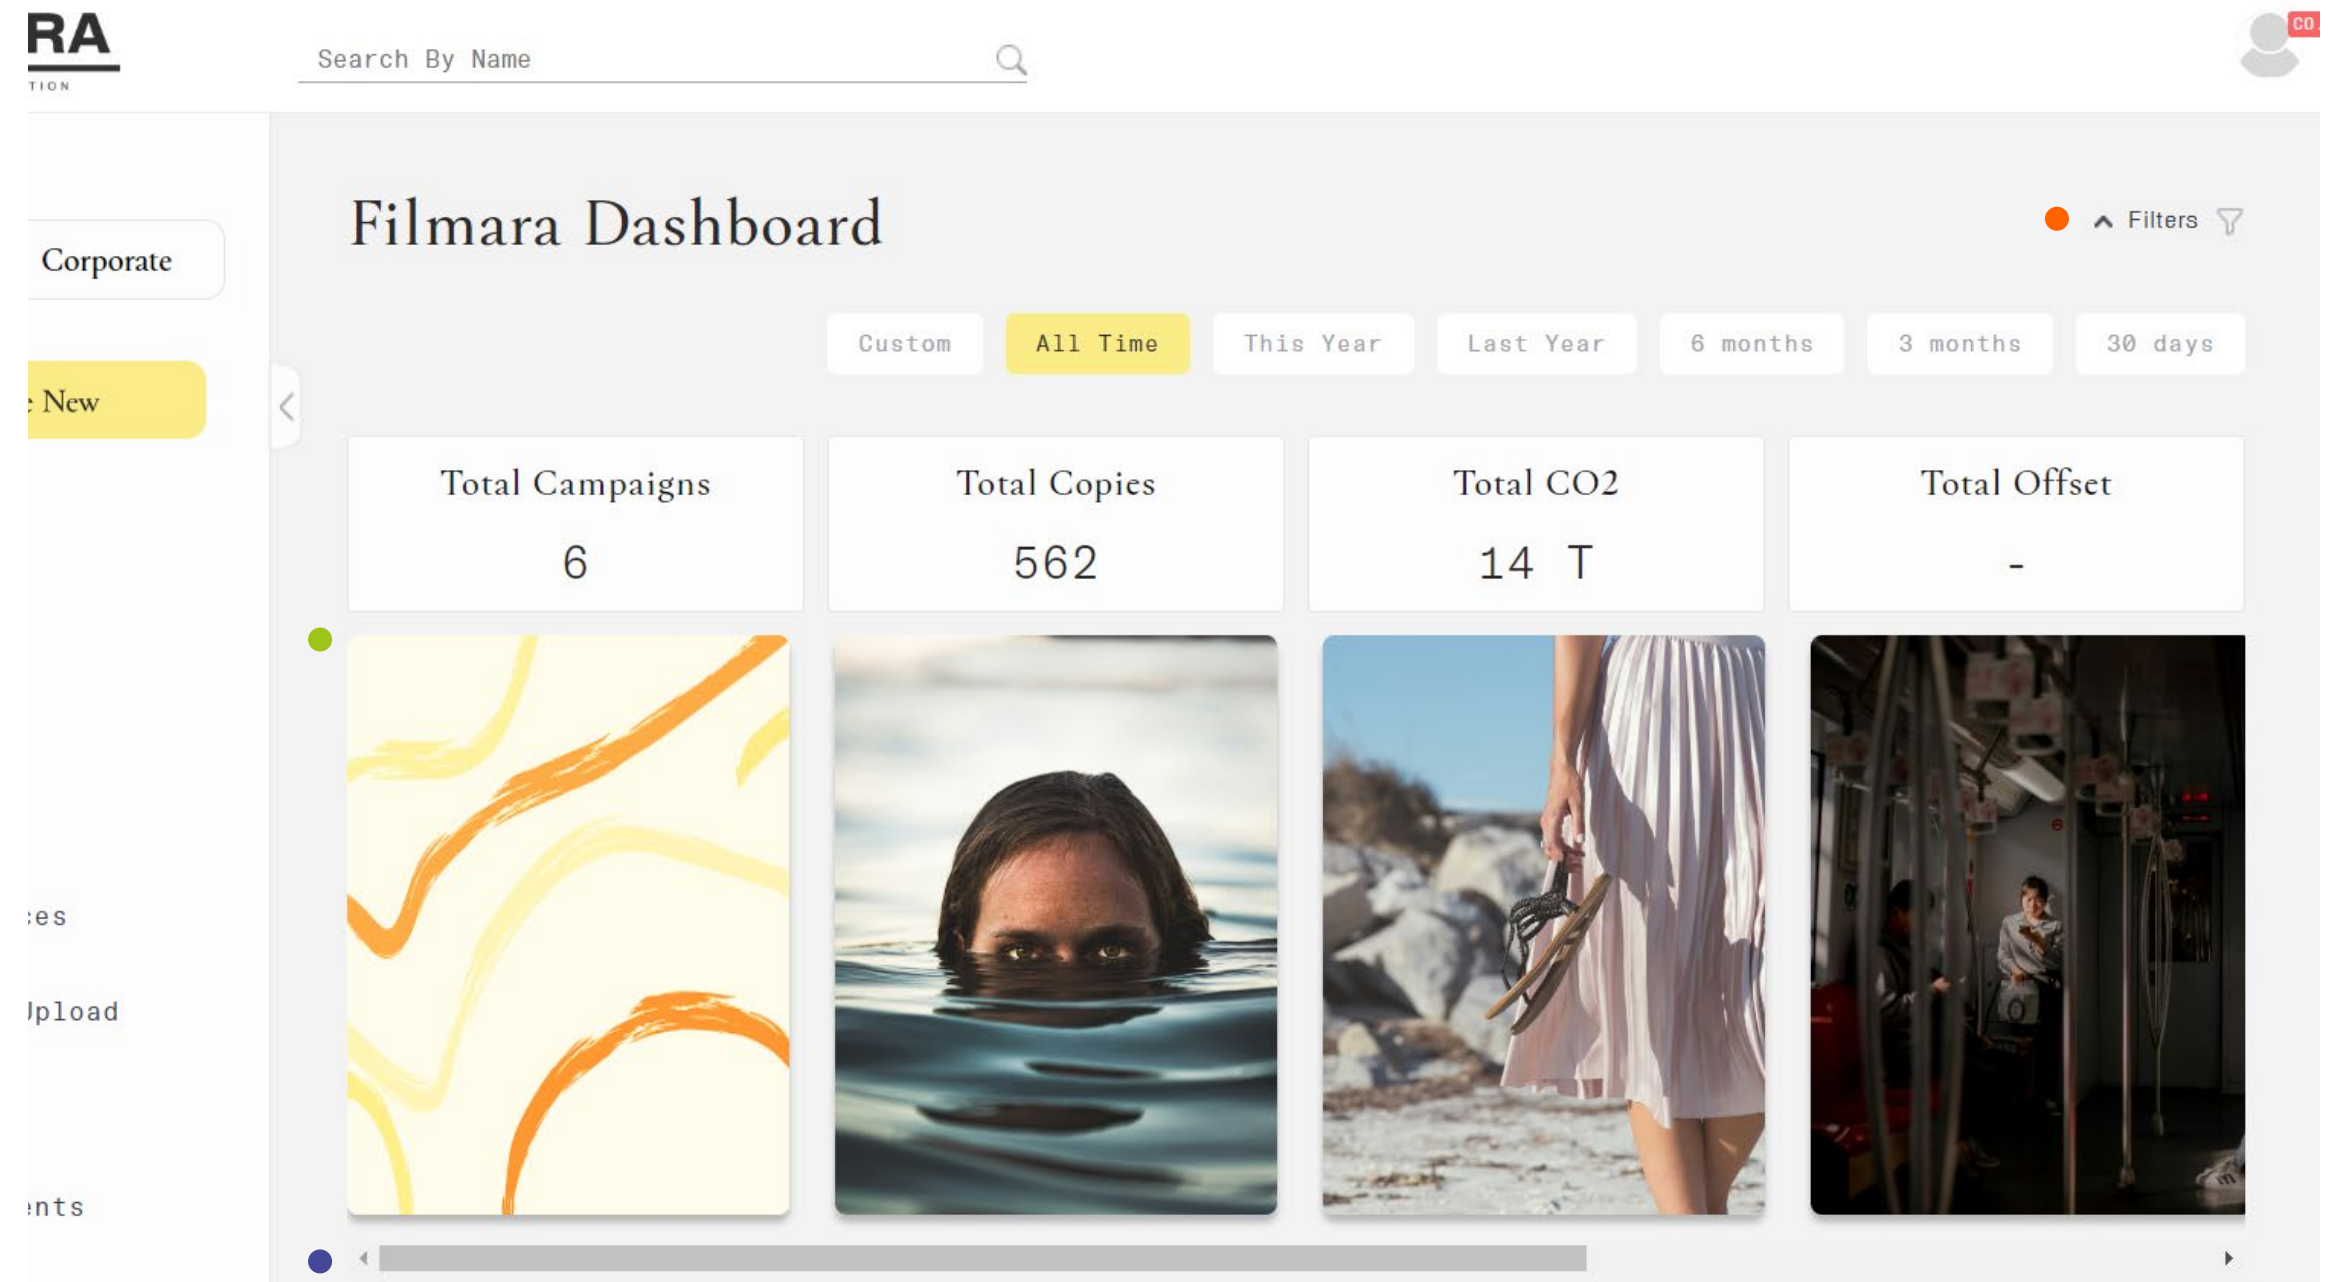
RA
TION

Search By Name

CO

Corporate

: New

:es

Jpload

:nts

Filmara Dashboard

Filters

Custom | All Time | This Year | Last Year | 6 months | 3 months | 30 days

| Total Campaigns | Total Copies | Total CO2 | Total Offset |
|---|---|---|---|
| 6 | 562 | 14 T | - |